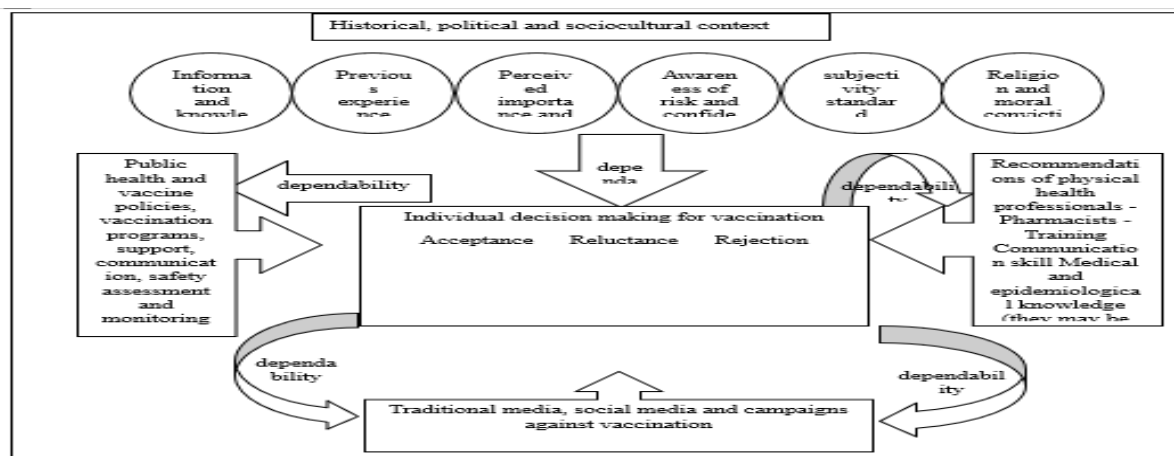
Historical, political and sociocultural context

Information and knowle

Previous experience

Perceived importance and

Awareness of risk and confide

subjectivity standard

Religion and moral convicti

Public health and vaccine policies, vaccination programs, support, communication, safety assessment and monitoring

dependability

dependa

dependability

Recommendations of physical health professionals - Pharmacists - Training Communication skill Medical and epidemiological knowledge (they may be

Individual decision making for vaccination

Acceptance Reluctance Rejection

dependability

dependability

Traditional media, social media and campaigns against vaccination